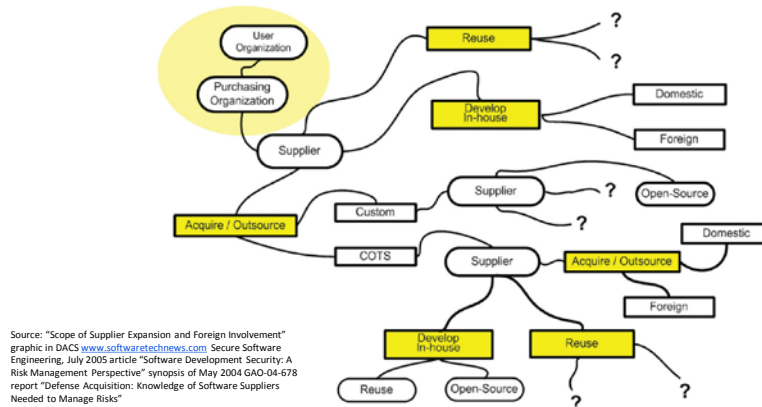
User Organization

Purchasing Organization

Supplier

Reuse

?

?

Develop In-house

Domestic

Foreign

Acquire / Outsource

Custom

Supplier

?

Open-Source

?

COTS

Supplier

Acquire / Outsource

Domestic

Foreign

Develop In-house

Reuse

Reuse

Open-Source

?

?

Source: "Scope of Supplier Expansion and Foreign Involvement" graphic in DACS www.softwaretechnews.com Secure Software Engineering, July 2005 article "Software Development Security: A Risk Management Perspective" synopsis of May 2004 GAO-04-678 report "Defense Acquisition: Knowledge of Software Suppliers Needed to Manage Risks"